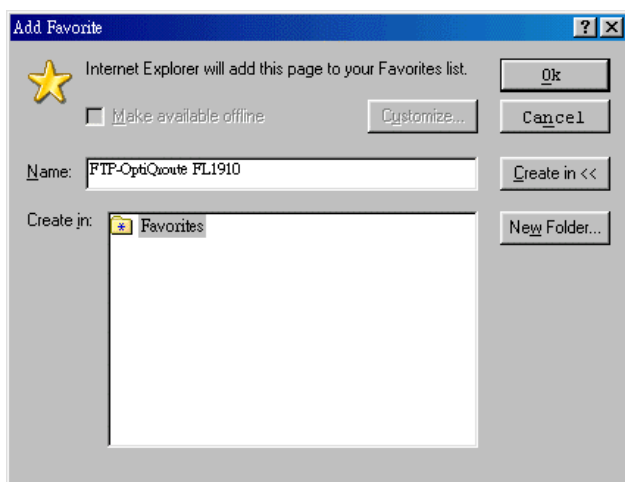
Add Favorite

?

Internet Explorer will add this page to your Favorites list.

Ok

Make available offline

Customize...

Cancel

Name: FTP-OptiQroute FL1910

Create in <<

Create in:

Favorites

New Folder...